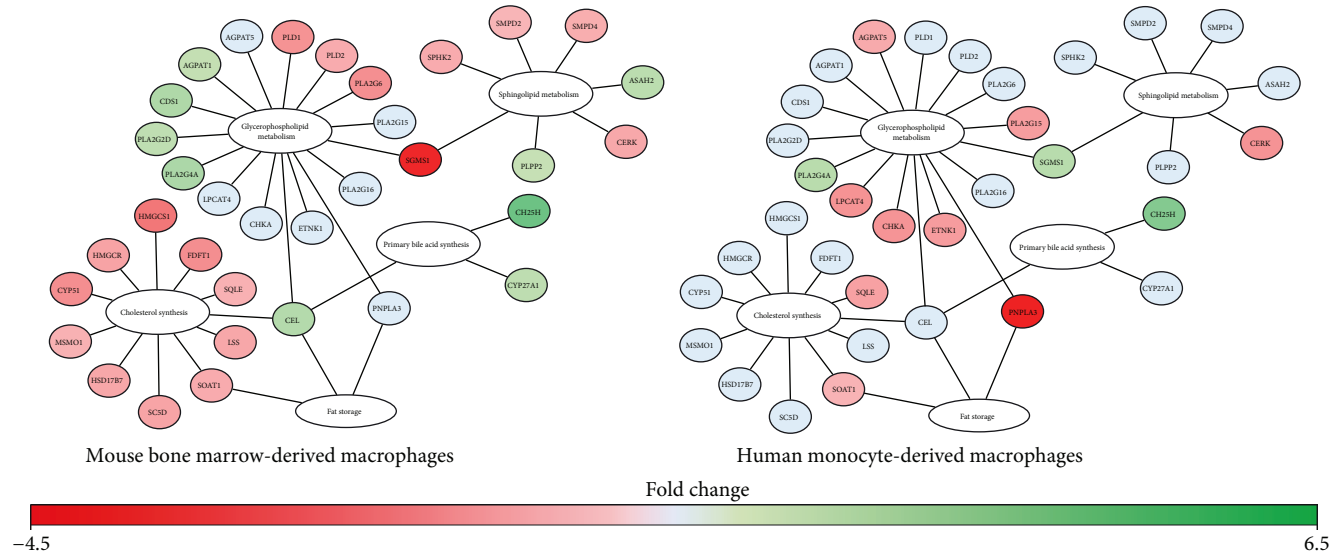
AGPAT5
PLD1
PLD2
AGPAT1
PLA2G6
CDS1
Glycerophospholipid metabolism
PLA2G15
PLA2G2D
SGMS1
PLA2G4A
LPCAT4
PLA2G16
CHKA
ETNK1
SMPD2
SMPD4
SPHK2
Sphingolipid metabolism
ASAH2
CERK
PLPP2
CH25H
HMGCS1
HMGCR
FDFT1
Primary bile acid synthesis
CYP51
SQLE
CYP27A1
Cholesterol synthesis
CEL
PNPLA3
MSMO1
LSS
HSD17B7
SOAT1
SC5D
Fat storage

Mouse bone marrow-derived macrophages

AGPAT5
PLD1
PLD2
AGPAT1
PLA2G6
CDS1
Glycerophospholipid metabolism
PLA2G15
PLA2G2D
SGMS1
PLA2G4A
LPCAT4
PLA2G16
CHKA
ETNK1
SMPD2
SMPD4
SPHK2
Sphingolipid metabolism
ASAH2
CERK
PLPP2
CH25H
HMGCS1
HMGCR
FDFT1
Primary bile acid synthesis
CYP51
SQLE
CYP27A1
Cholesterol synthesis
CEL
PNPLA3
MSMO1
LSS
HSD17B7
SOAT1
SC5D
Fat storage

Human monocyte-derived macrophages

Fold change
−4.5
6.5